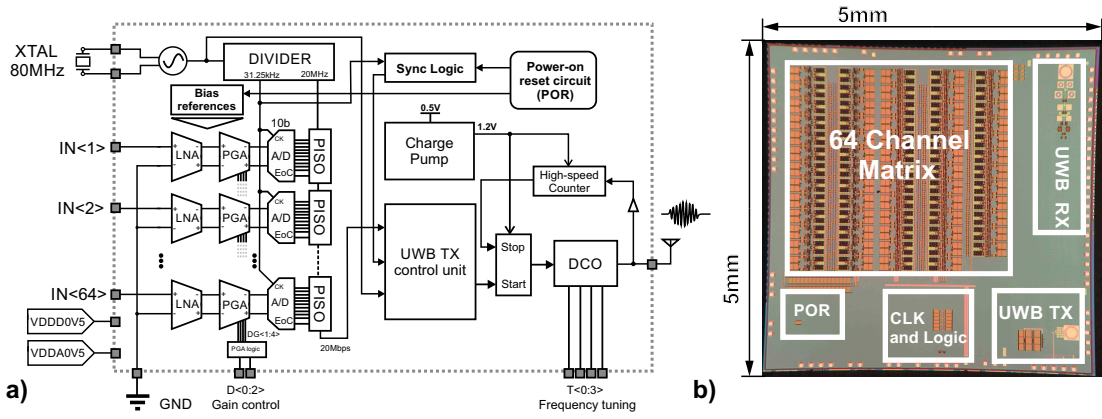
XTAL 80MHz

DIVIDER

31.25kHz

20MHz

Sync Logic

Power-on reset circuit (POR)

Bias references

10b

0.5V

1.2V

IN<1>

LNA

PGA

CK

A/D

EoC

PISO

Charge Pump

High-speed Counter

IN<2>

LNA

PGA

CK

A/D

EoC

PISO

UWB TX control unit

Stop

Start

DCO

IN<64>

LNA

PGA

CK

A/D

EoC

PISO

VDDD0V5

VDDA0V5

DG<1:4>

PGA logic

20Mbps

GND

D<0:2> Gain control

T<0:3> Frequency tuning

a)

5mm

5mm

64 Channel Matrix

UWB RX

POR

CLK and Logic

UWB TX

b)